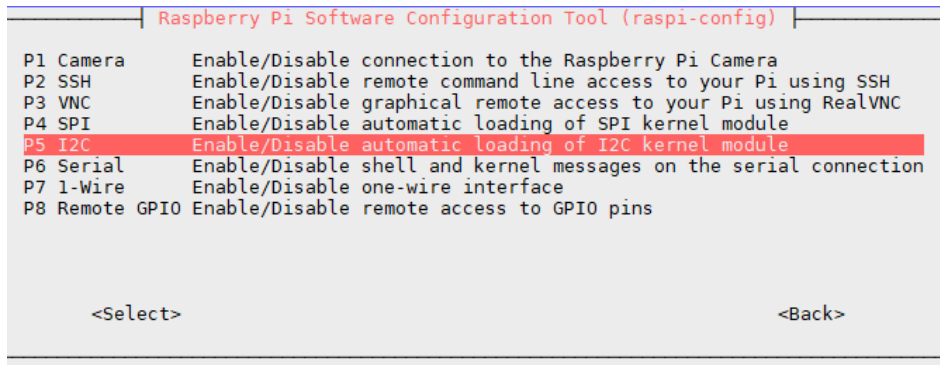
Raspberry Pi Software Configuration Tool (raspi-config)

P1 Camera Enable/Disable connection to the Raspberry Pi Camera
P2 SSH Enable/Disable remote command line access to your Pi using SSH
P3 VNC Enable/Disable graphical remote access to your Pi using RealVNC
P4 SPI Enable/Disable automatic loading of SPI kernel module
P5 I2C Enable/Disable automatic loading of I2C kernel module
P6 Serial Enable/Disable shell and kernel messages on the serial connection
P7 1-Wire Enable/Disable one-wire interface
P8 Remote GPIO Enable/Disable remote access to GPIO pins

<Select> <Back>